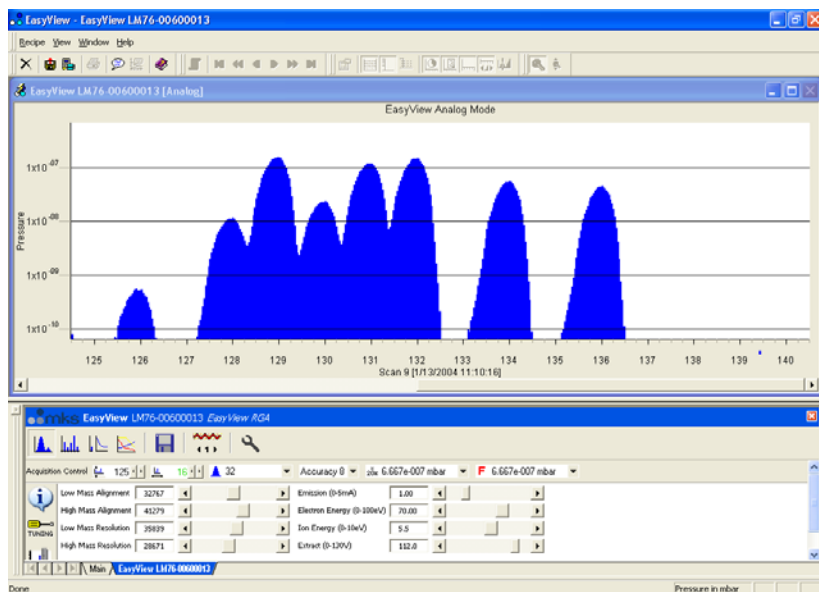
EasyView - EasyView LM76-00600013

Recipe View Window Help

EasyView LM76-00600013 [Analog]

EasyView Analog Mode

Pressure

$1x10^{-07}$

$1x10^{-08}$

$1x10^{-09}$

$1x10^{-10}$

125 126 127 128 129 130 131 132 133 134 135 136 137 138 139 140

Scan 9 [1/13/2004 11:10:16]

mks EasyView LM76-00600013 EasyView RGA

Acquisition Control 125 16 32 Accuracy 0 6.667e-007 mbar F 6.667e-007 mbar

| | | | | | |
|---|---|---|---|---|---|
| Low Mass Alignment | 32767 | | Emission (0-5mA) | 1.00 | |
| High Mass Alignment | 41279 | | Electron Energy (0-100eV) | 70.00 | |
| Low Mass Resolution | 35839 | | Ion Energy (0-10eV) | 5.5 | |
| High Mass Resolution | 28671 | | Extract (0-120V) | 112.0 | |

TUNING

Main EasyView LM76-00600013

Done

Pressure in mbar